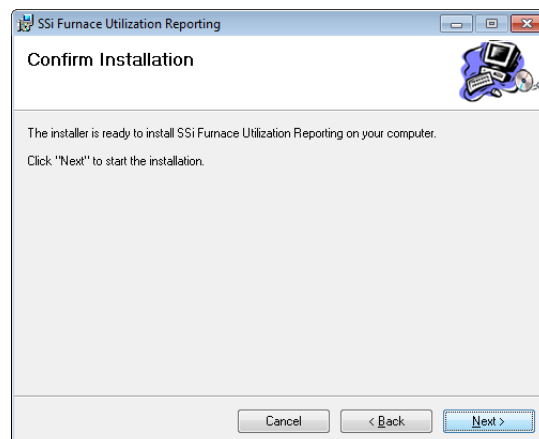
SSi Furnace Utilization Reporting

Confirm Installation

The installer is ready to install SSi Furnace Utilization Reporting on your computer.

Click "Next" to start the installation.

Cancel

< Back

Next >